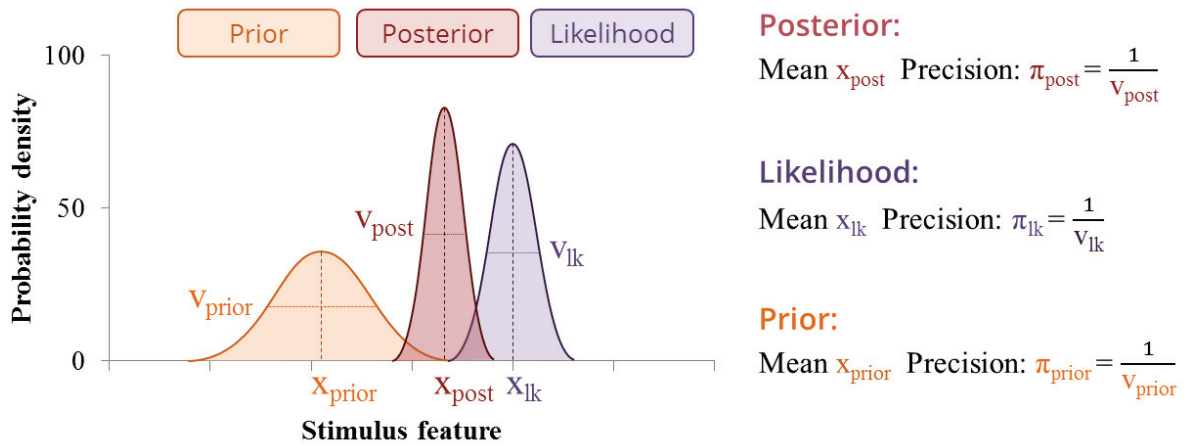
Prior

Posterior

Likelihood

100

50

0

Probability density

$v_{prior}$

$v_{post}$

$v_{lk}$

$x_{prior}$

$x_{post}$

$x_{lk}$

Stimulus feature

Posterior:

Mean $x_{post}$ Precision: $\pi_{post} = \frac{1}{v_{post}}$

Likelihood:

Mean $x_{lk}$ Precision: $\pi_{lk} = \frac{1}{v_{lk}}$

Prior:

Mean $x_{prior}$ Precision: $\pi_{prior} = \frac{1}{v_{prior}}$